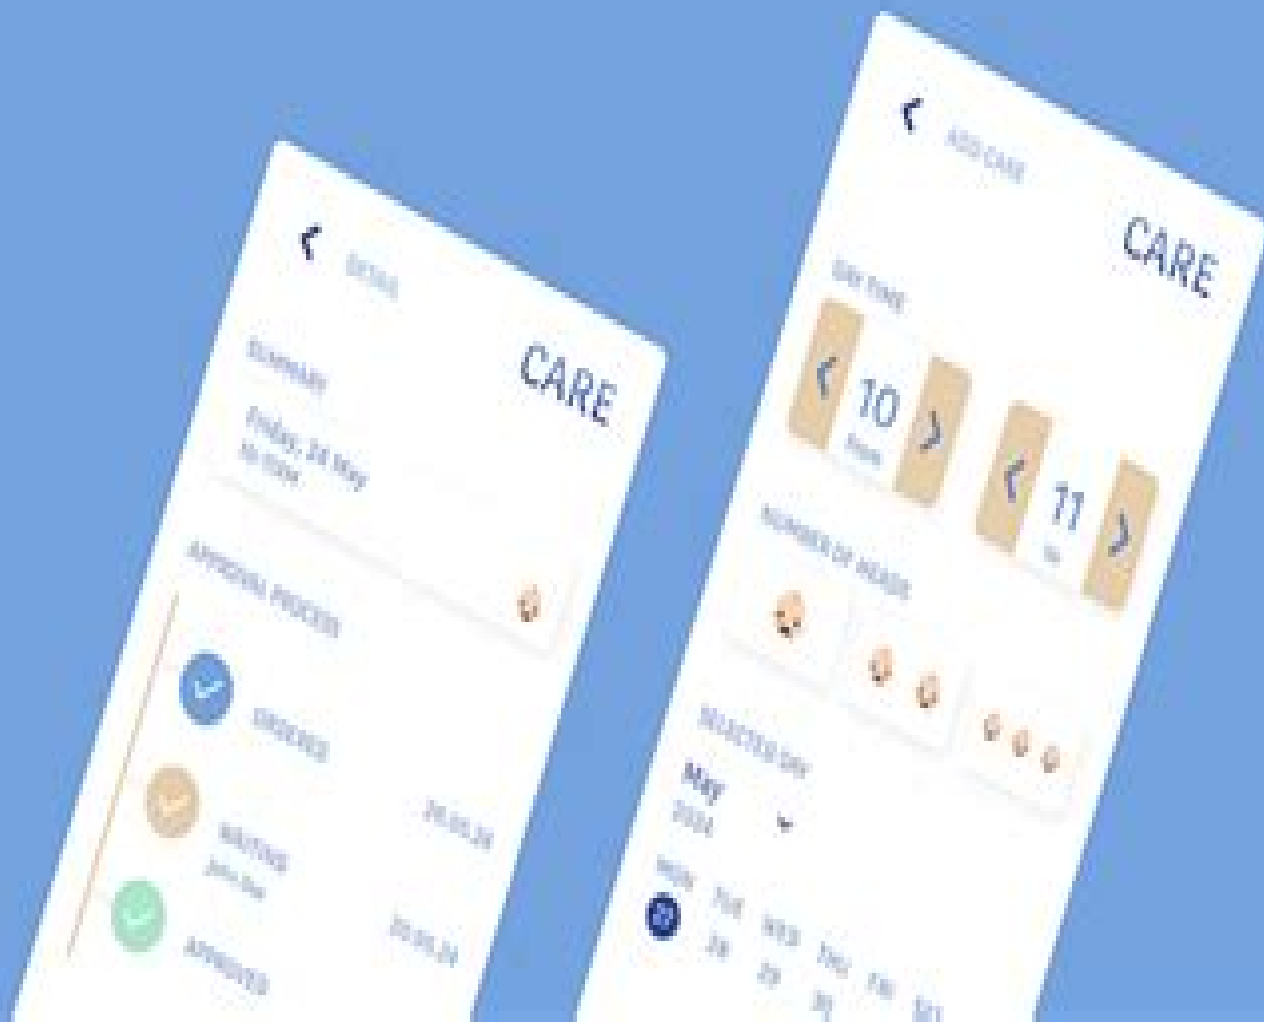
DETAIL

CARE

SUMMARY

Friday, 24 May
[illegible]

APPROVAL PROCESS

ORDERED

WAITING
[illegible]

26.05.24

APPROVED

20.05.24

ADD CARE

CARE

DAY TIME

10
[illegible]

11
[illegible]

NUMBER OF HEADS

SELECTED DAY

May
2024

MON TUE WED THU FRI SAT
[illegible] 28 29 30 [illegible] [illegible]